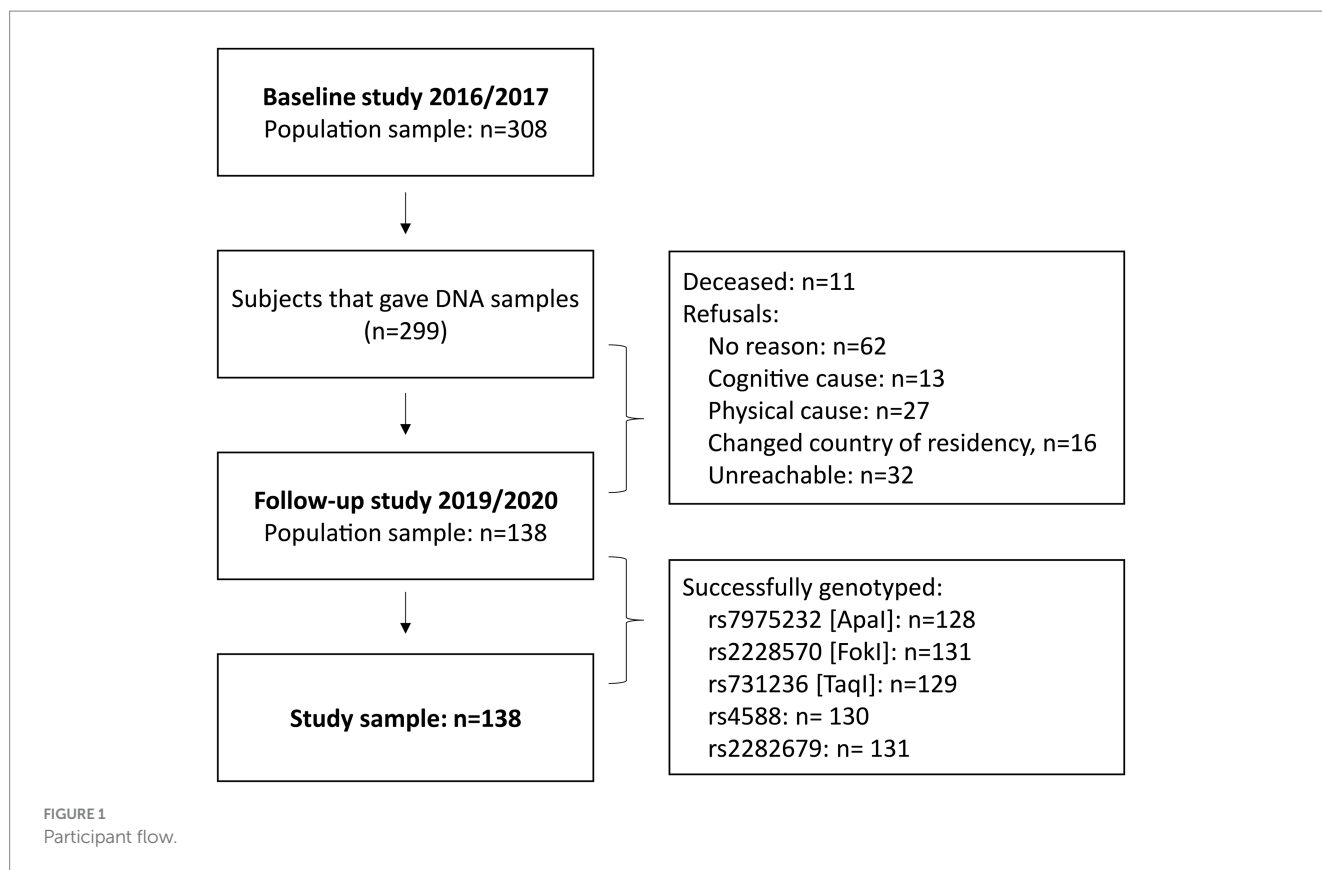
Baseline study 2016/2017
Population sample: n=308

Subjects that gave DNA samples (n=299)

Deceased: n=11
Refusals:
No reason: n=62
Cognitive cause: n=13
Physical cause: n=27
Changed country of residency, n=16
Unreachable: n=32

Follow-up study 2019/2020
Population sample: n=138

Successfully genotyped:
rs7975232 [ApaI]: n=128
rs2228570 [FokI]: n=131
rs731236 [TaqI]: n=129
rs4588: n= 130
rs2282679: n= 131

Study sample: n=138

FIGURE 1
Participant flow.